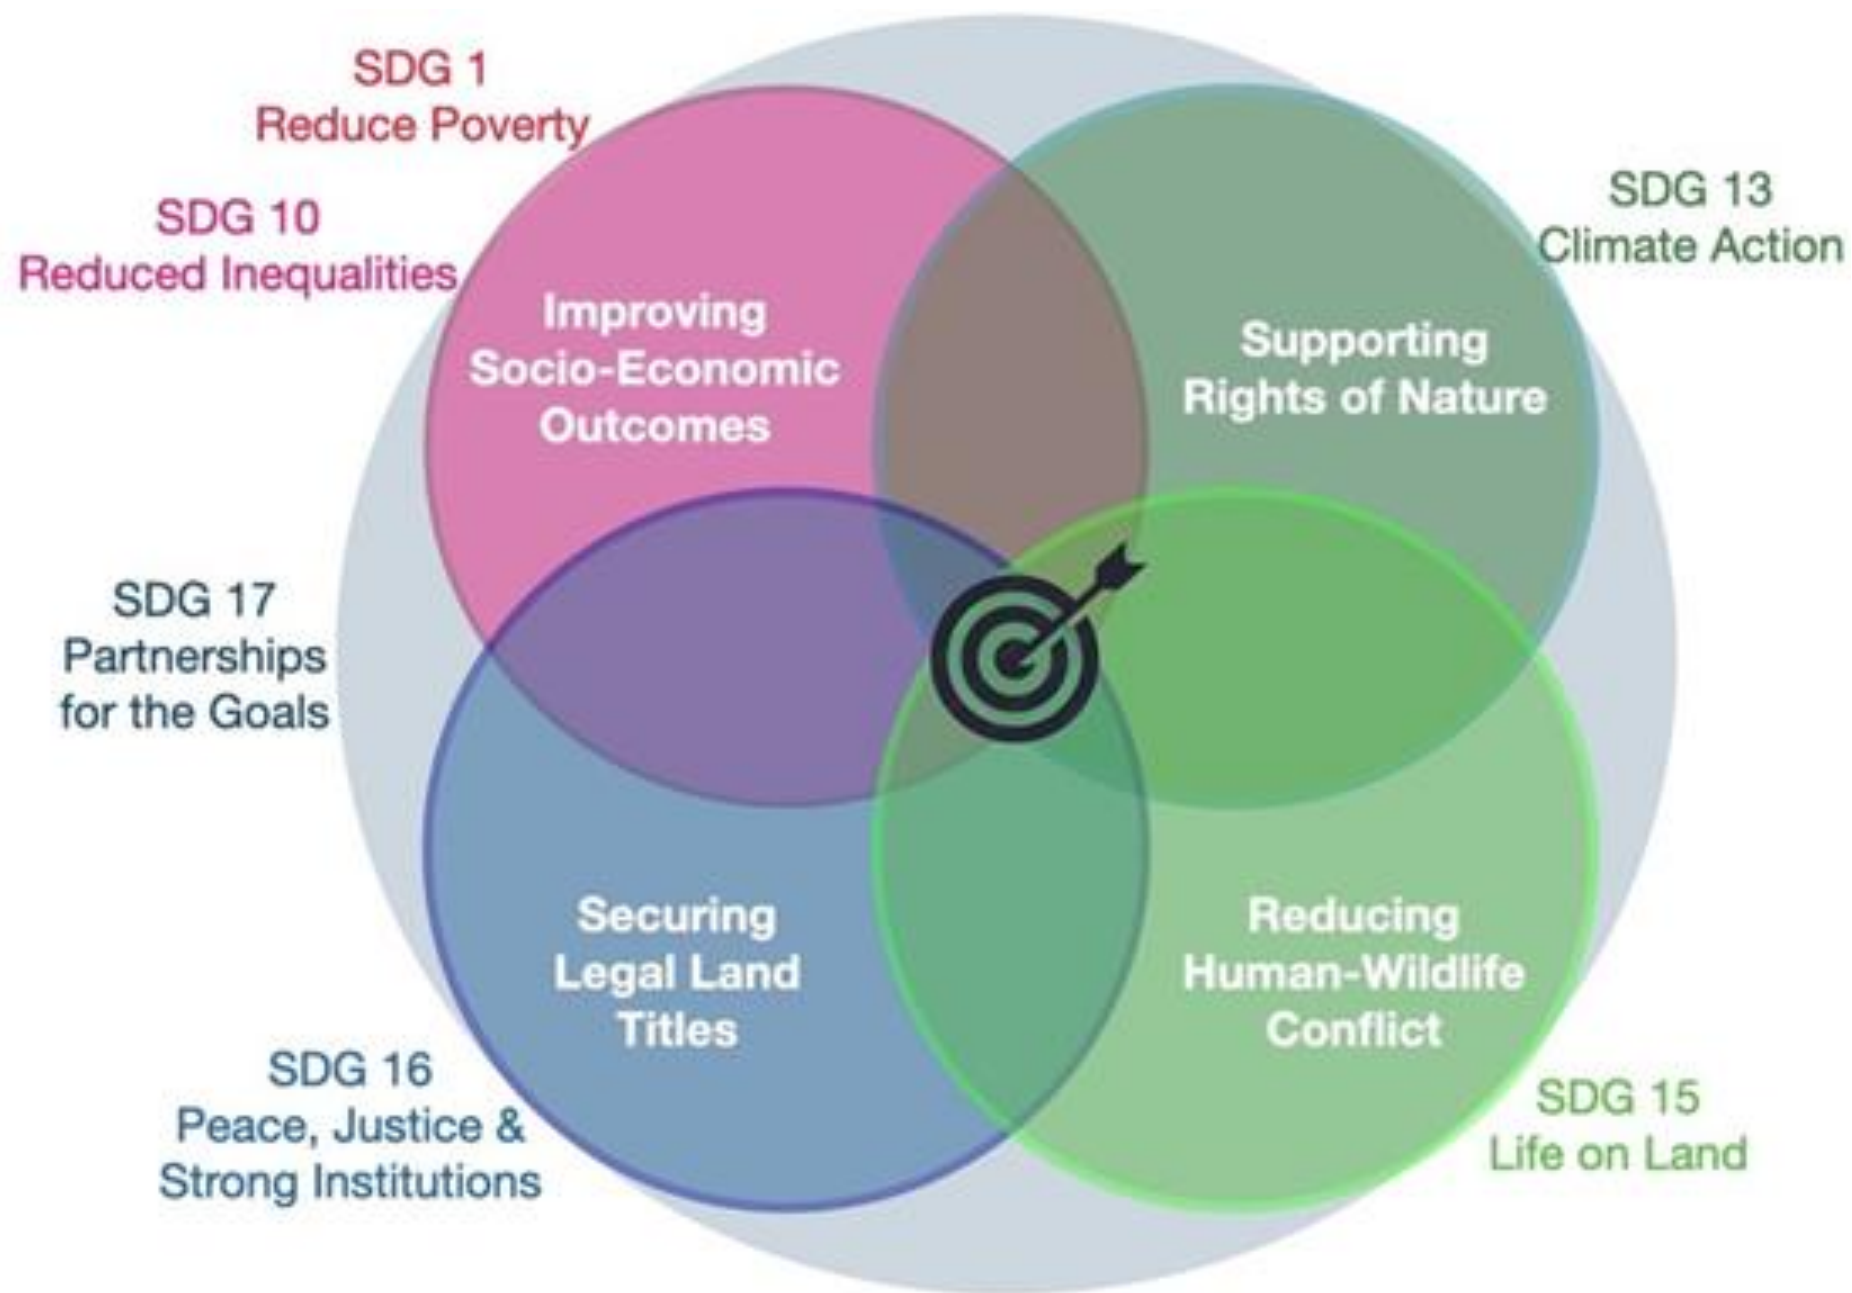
SDG 1
Reduce Poverty

SDG 10
Reduced Inequalities

SDG 13
Climate Action

Improving Socio-Economic Outcomes

Supporting Rights of Nature

SDG 17
Partnerships for the Goals

Securing Legal Land Titles

Reducing Human-Wildlife Conflict

SDG 16
Peace, Justice & Strong Institutions

SDG 15
Life on Land